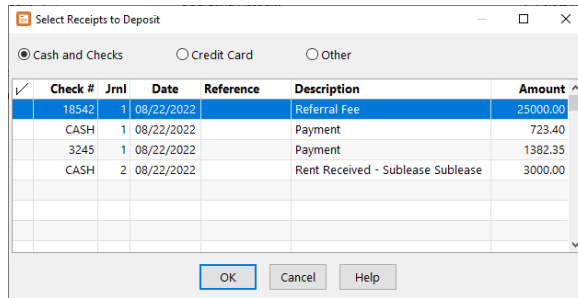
Select Receipts to Deposit

Cash and Checks
Credit Card
Other

| ✓ | Check # | Jrnl | Date | Reference | Description | Amount |
|---|---|---|---|---|---|---|
| | 18542 | 1 | 08/22/2022 | | Referral Fee | 25000.00 |
| | CASH | 1 | 08/22/2022 | | Payment | 723.40 |
| | 3245 | 1 | 08/22/2022 | | Payment | 1382.35 |
| | CASH | 2 | 08/22/2022 | | Rent Received - Sublease Sublease | 3000.00 |

OK
Cancel
Help